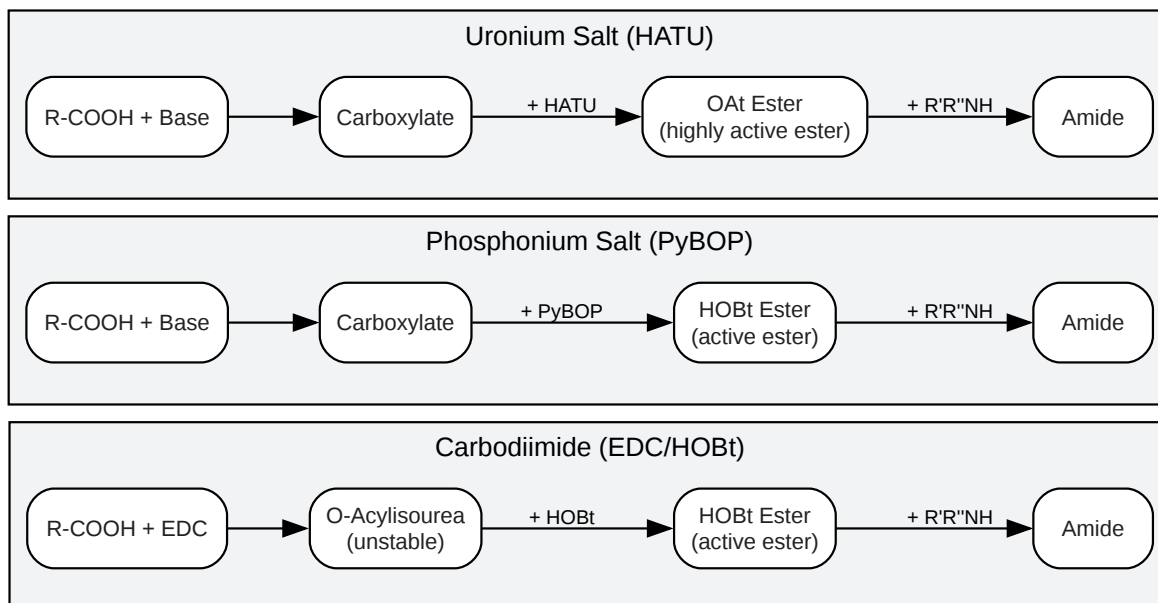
Uronium Salt (HATU)

R-COOH + Base

Carboxylate

+ HATU

OAt Ester (highly active ester)

+ R'R''NH

Amide

Phosphonium Salt (PyBOP)

R-COOH + Base

Carboxylate

+ PyBOP

HOBt Ester (active ester)

+ R'R''NH

Amide

Carbodiimide (EDC/HOBt)

R-COOH + EDC

O-Acylisourea (unstable)

+ HOBt

HOBt Ester (active ester)

+ R'R''NH

Amide